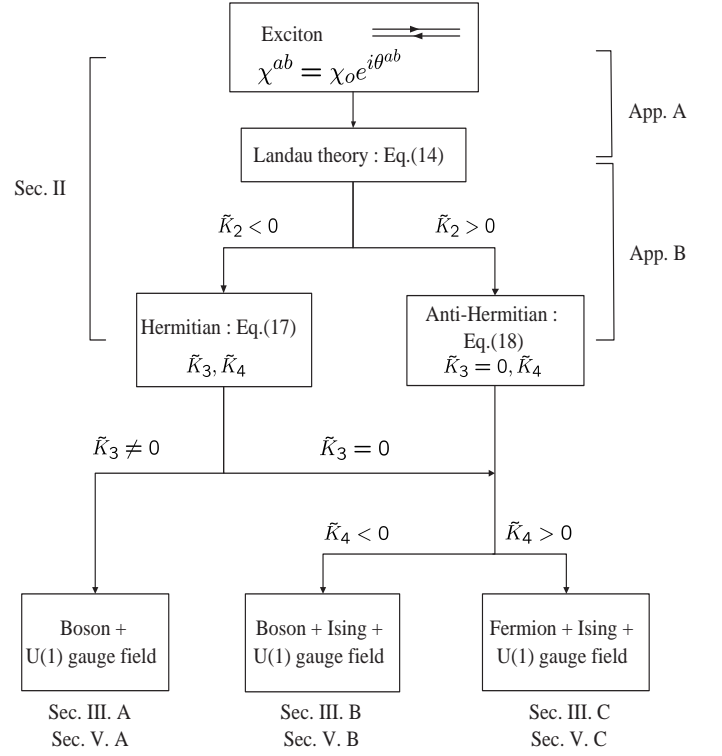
Exciton

$\chi^{ab} = \chi_o e^{i\theta^{ab}}$

App. A

Sec. II

Landau theory : Eq.(14)

$\tilde{K}_2 < 0$

$\tilde{K}_2 > 0$

App. B

Hermitian : Eq.(17)
$\tilde{K}_3, \tilde{K}_4$

Anti-Hermitian : Eq.(18)
$\tilde{K}_3 = 0, \tilde{K}_4$

$\tilde{K}_3 \neq 0$

$\tilde{K}_3 = 0$

$\tilde{K}_4 < 0$

$\tilde{K}_4 > 0$

Boson + U(1) gauge field

Boson + Ising + U(1) gauge field

Fermion + Ising + U(1) gauge field

Sec. III. A
Sec. V. A

Sec. III. B
Sec. V. B

Sec. III. C
Sec. V. C